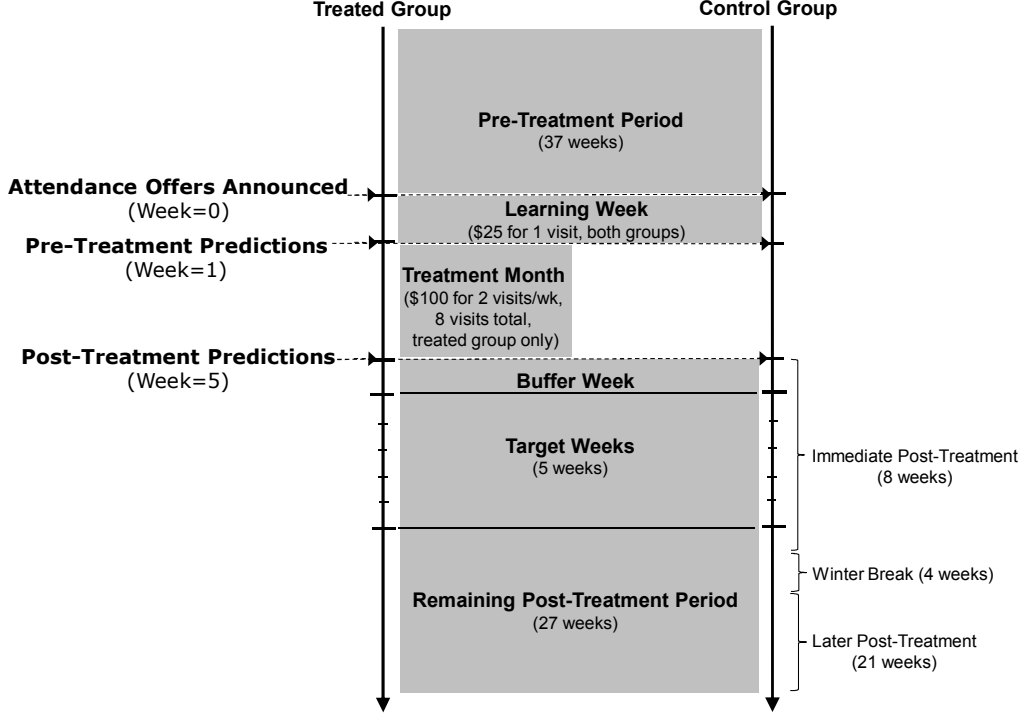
Treated Group

Control Group

Pre-Treatment Period
(37 weeks)

Attendance Offers Announced
(Week=0)

Learning Week
($25 for 1 visit, both groups)

Pre-Treatment Predictions
(Week=1)

Treatment Month
($100 for 2 visits/wk, 8 visits total, treated group only)

Post-Treatment Predictions
(Week=5)

Buffer Week

Target Weeks
(5 weeks)

Immediate Post-Treatment
(8 weeks)

Winter Break (4 weeks)

Remaining Post-Treatment Period
(27 weeks)

Later Post-Treatment
(21 weeks)